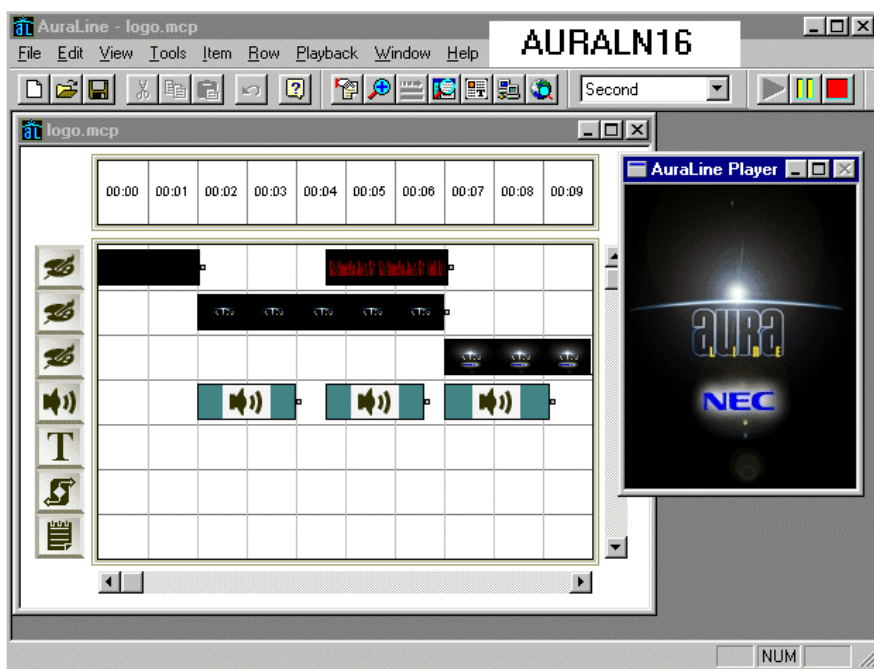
AuraLine - logo.mcp

File Edit View Tools Item Row Playback Window Help

AURALN16

Second

logo.mcp

| 00:00 | 00:01 | 00:02 | 00:03 | 00:04 | 00:05 | 00:06 | 00:07 | 00:08 | 00:09 |
|---|---|---|---|---|---|---|---|---|---|

T

AuraLine Player

aura LINE

NEC

NUM